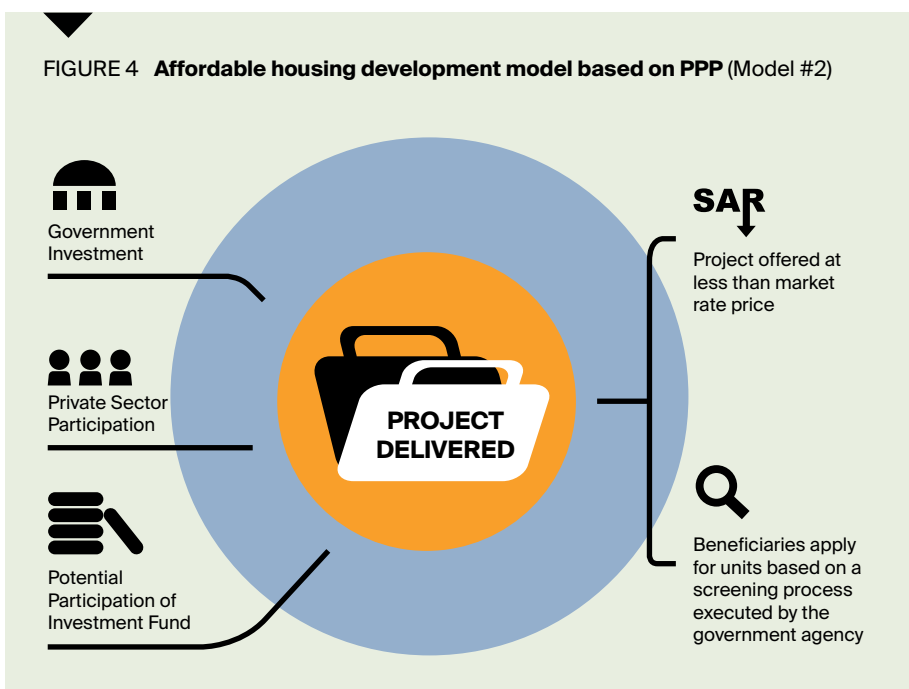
FIGURE 4 **Affordable housing development model based on PPP** (Model #2)

Government Investment

Private Sector Participation

Potential Participation of Investment Fund

PROJECT DELIVERED

SAR

Project offered at less than market rate price

Beneficiaries apply for units based on a screening process executed by the government agency